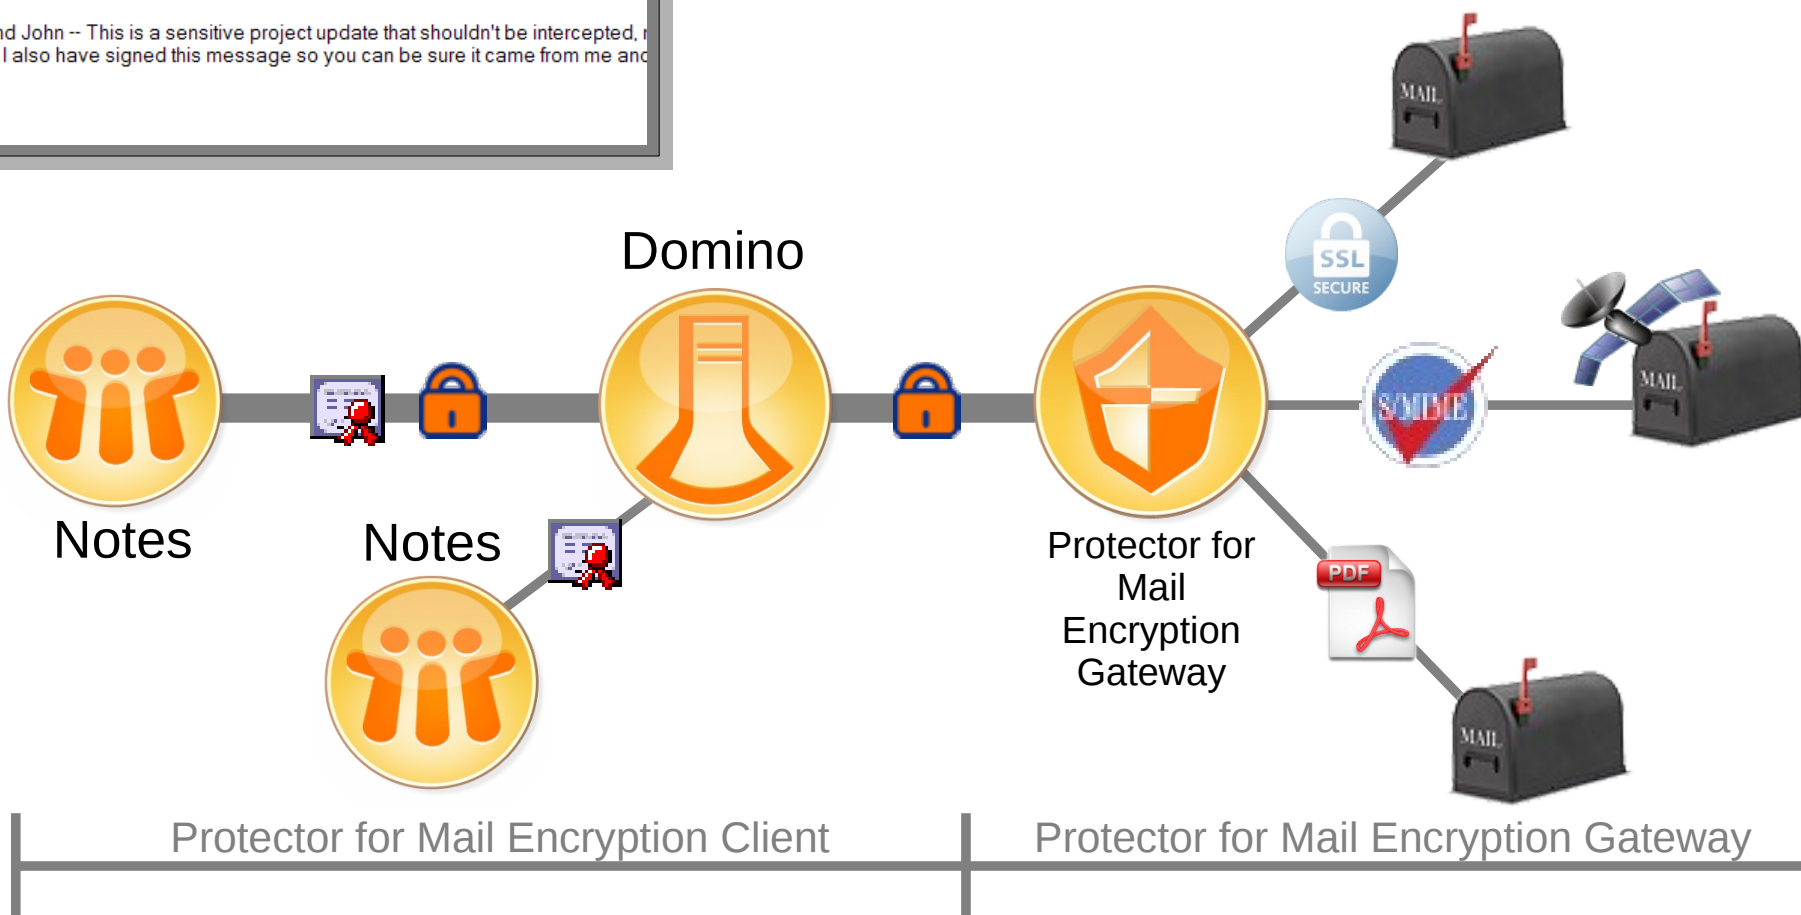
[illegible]d John -- This is a sensitive project update that shouldn't be intercepted, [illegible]
I also have signed this message so you can be sure it came from me and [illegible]

MAIL

Domino

SSL
SECURE

Notes

Notes

MAIL

S/MIME

Protector for Mail Encryption Gateway

PDF

MAIL

Protector for Mail Encryption Client

Protector for Mail Encryption Gateway